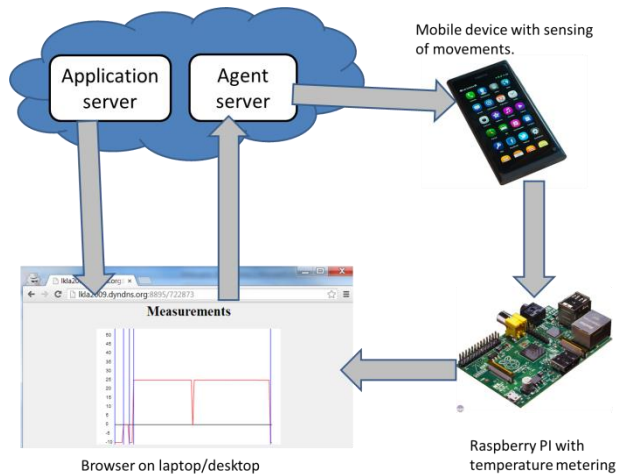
Application server

Agent server

Mobile device with sensing of movements.

lkla20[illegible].org

lkla2009.dyndns.org:8895/722873

Measurements

50
45
40
35
30
25
20
15
10
5
0
-5
-10

Raspberry PI with temperature metering

Browser on laptop/desktop